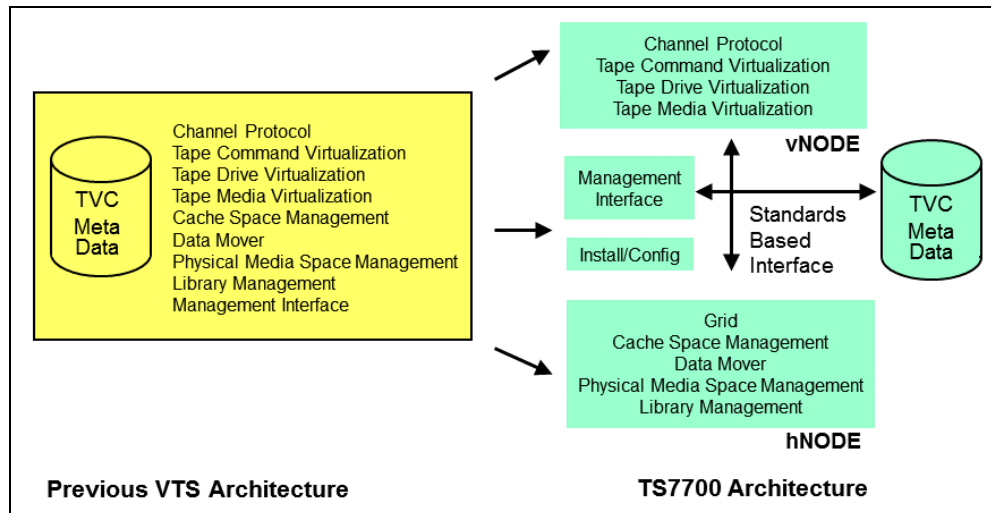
TVC
Meta
Data

Channel Protocol
Tape Command Virtualization
Tape Drive Virtualization
Tape Media Virtualization
Cache Space Management
Data Mover
Physical Media Space Management
Library Management
Management Interface

Channel Protocol
Tape Command Virtualization
Tape Drive Virtualization
Tape Media Virtualization

vNODE

Management Interface

Install/Config

Standards Based Interface

TVC
Meta
Data

Grid
Cache Space Management
Data Mover
Physical Media Space Management
Library Management

hNODE

Previous VTS Architecture

TS7700 Architecture